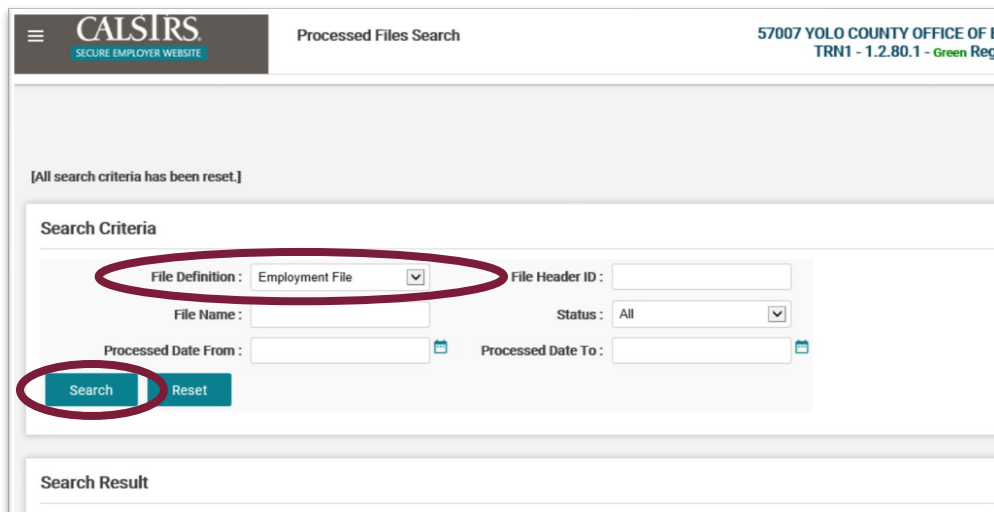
CALSTRS
SECURE EMPLOYER WEBSITE

Processed Files Search

57007 YOLO COUNTY OFFICE OF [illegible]
TRN1 - 1.2.80.1 - Green Reg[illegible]

[All search criteria has been reset.]

Search Criteria

File Definition : Employment File
File Header ID :
File Name :
Status : All
Processed Date From :
Processed Date To :

Search
Reset

Search Result